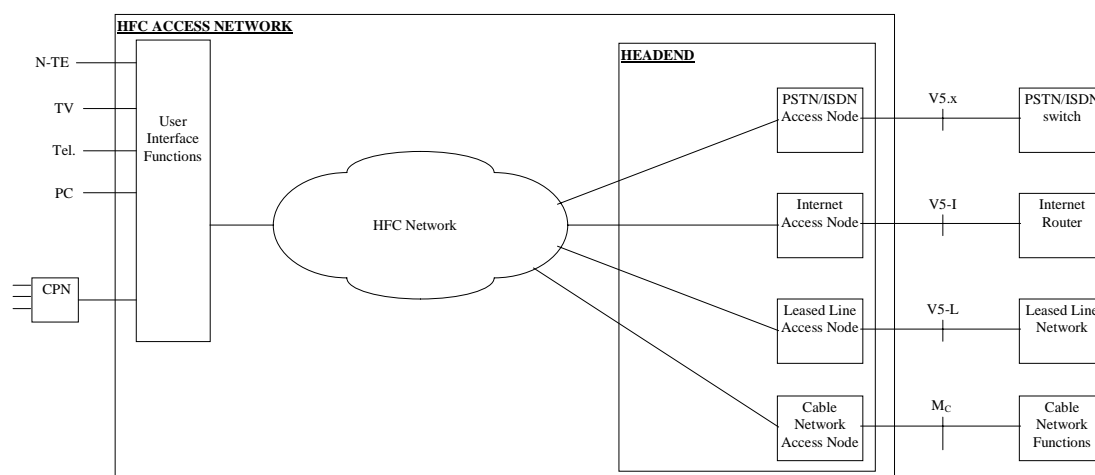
HFC ACCESS NETWORK

N-TE

TV

Tel.

PC

CPN

User Interface Functions

HFC Network

HEADEND

PSTN/ISDN Access Node

Internet Access Node

Leased Line Access Node

Cable Network Access Node

V5.x

V5-I

V5-L

$M_C$

PSTN/ISDN switch

Internet Router

Leased Line Network

Cable Network Functions